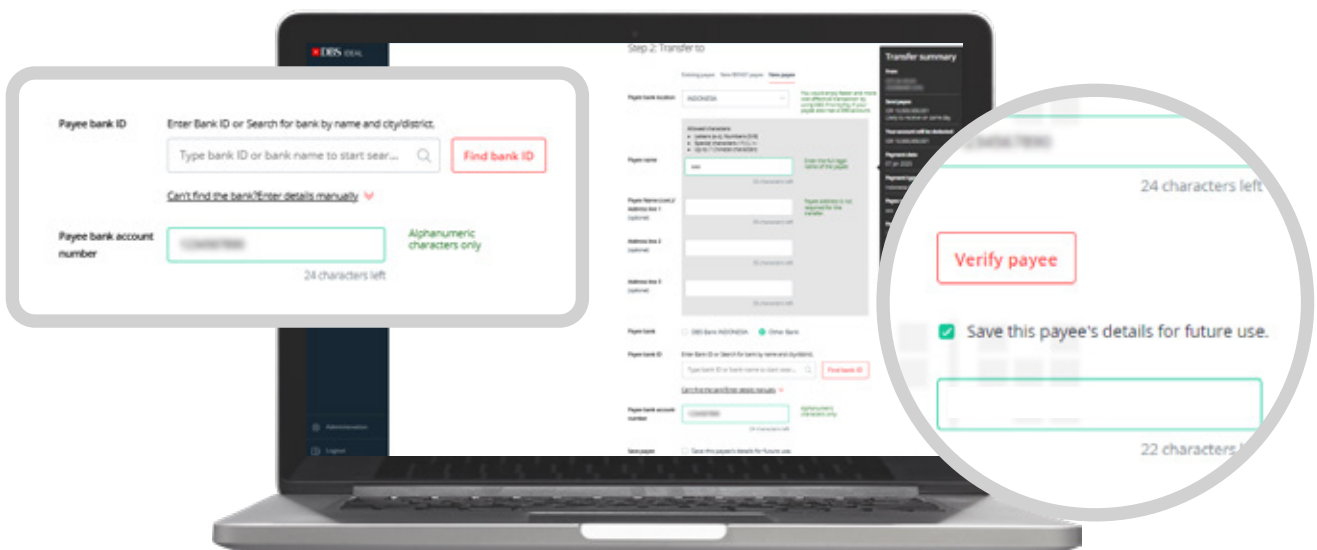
DBS IDEAL

Step 2: Transfer to

Transfer summary

Payee bank ID

Enter Bank ID or Search for bank by name and city/district.

Type bank ID or bank name to start sear...

Find bank ID

Can't find the bank?Enter details manually

Payee bank account number

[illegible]

Alphanumeric characters only

24 characters left

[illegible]

24 characters left

Verify payee

Save this payee's details for future use.

22 characters l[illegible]

Existing payee New DBS/POSB payee New payee

Payee bank location INDONESIA

Payee name

Payee bank

DBS Bank INDONESIA Other Bank

Payee bank ID

Enter Bank ID or Search for bank by name and city/district.

Type bank ID or bank name to start sear...

Find bank ID

Can't find the bank?Enter details manually

Payee bank account number

Alphanumeric characters only

Save payee

Save this payee's details for future use.

Administration

Logout